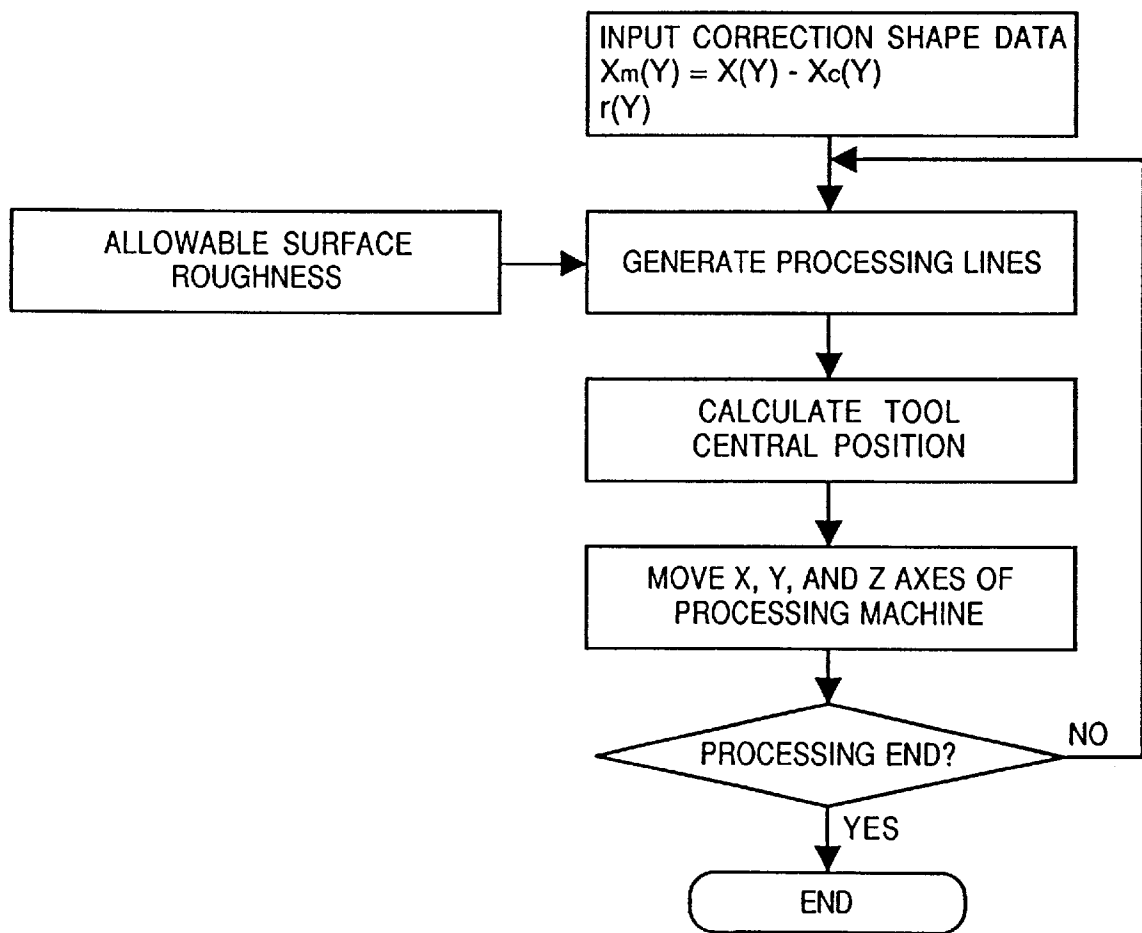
INPUT CORRECTION SHAPE DATA
$X_m(Y) = X(Y) - X_c(Y)$
$r(Y)$

ALLOWABLE SURFACE ROUGHNESS

GENERATE PROCESSING LINES

CALCULATE TOOL CENTRAL POSITION

MOVE X, Y, AND Z AXES OF PROCESSING MACHINE

PROCESSING END?

NO

YES

END